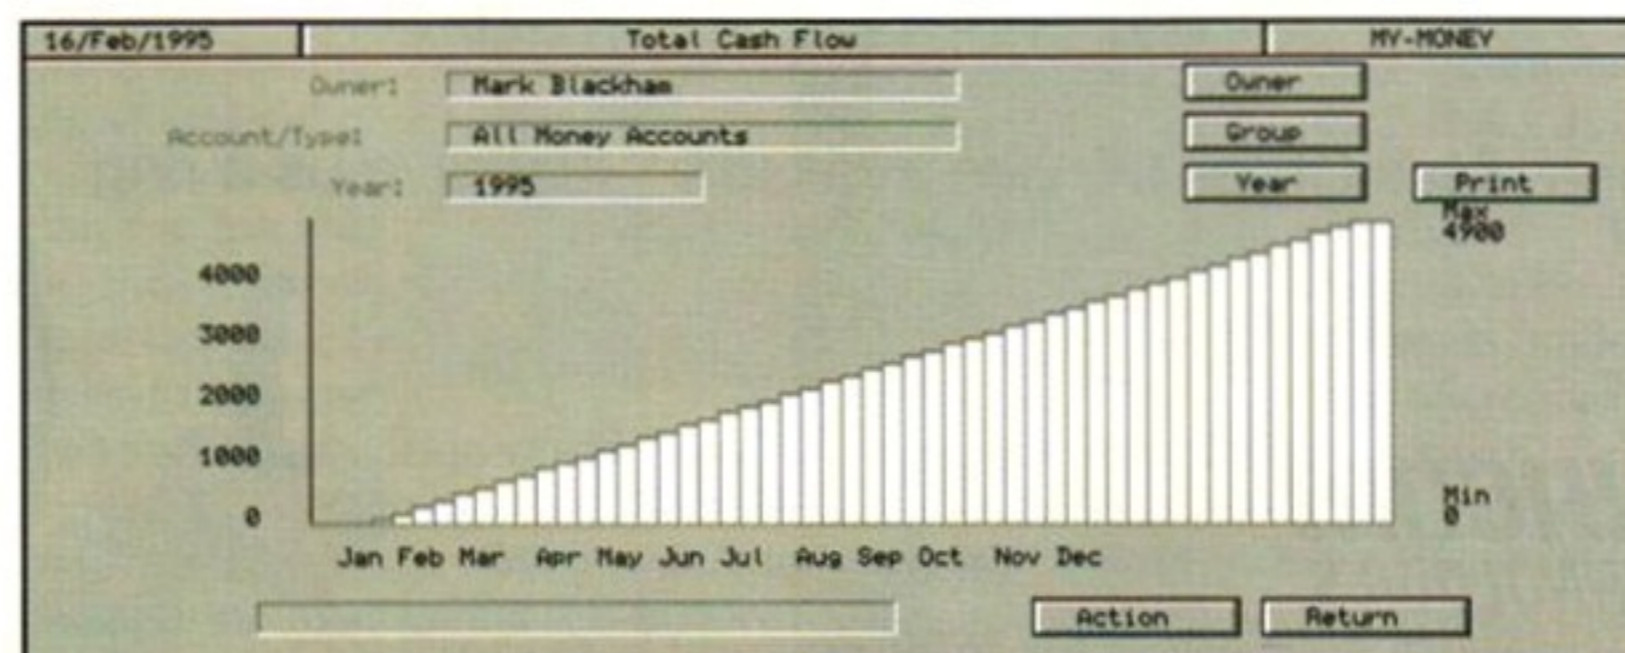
16/Feb/1995

Total Cash Flow

MY-MONEY

Owner: Mark Blackham

Owner

Account/Type: All Money Accounts

Group

Year: 1995

Year

Print

Max 4900

4000
3000
2000
1000
0

Min 0

Jan Feb Mar Apr May Jun Jul Aug Sep Oct Nov Dec

Action

Return